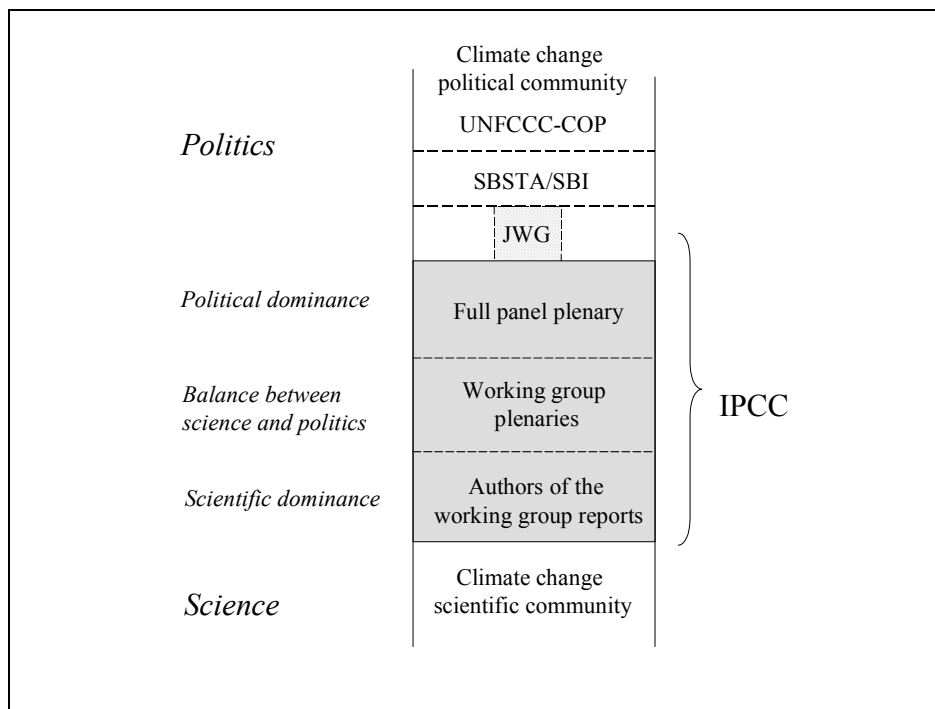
Climate change political community

UNFCCC-COP

Politics

SBSTA/SBI

JWG

Political dominance

Full panel plenary

Balance between science and politics

Working group plenaries

IPCC

Scientific dominance

Authors of the working group reports

Climate change scientific community

Science